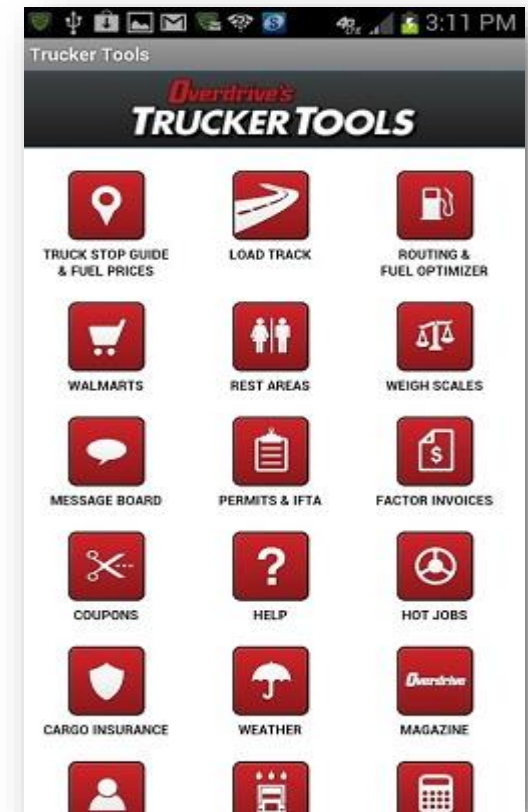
3:11 PM

Trucker Tools

Overdrive's
TRUCKER TOOLS

TRUCK STOP GUIDE & FUEL PRICES

LOAD TRACK

ROUTING & FUEL OPTIMIZER

WALMARTS

REST AREAS

WEIGH SCALES

MESSAGE BOARD

PERMITS & IFTA

$

FACTOR INVOICES

COUPONS

?

HELP

HOT JOBS

CARGO INSURANCE

WEATHER

Overdrive

MAGAZINE